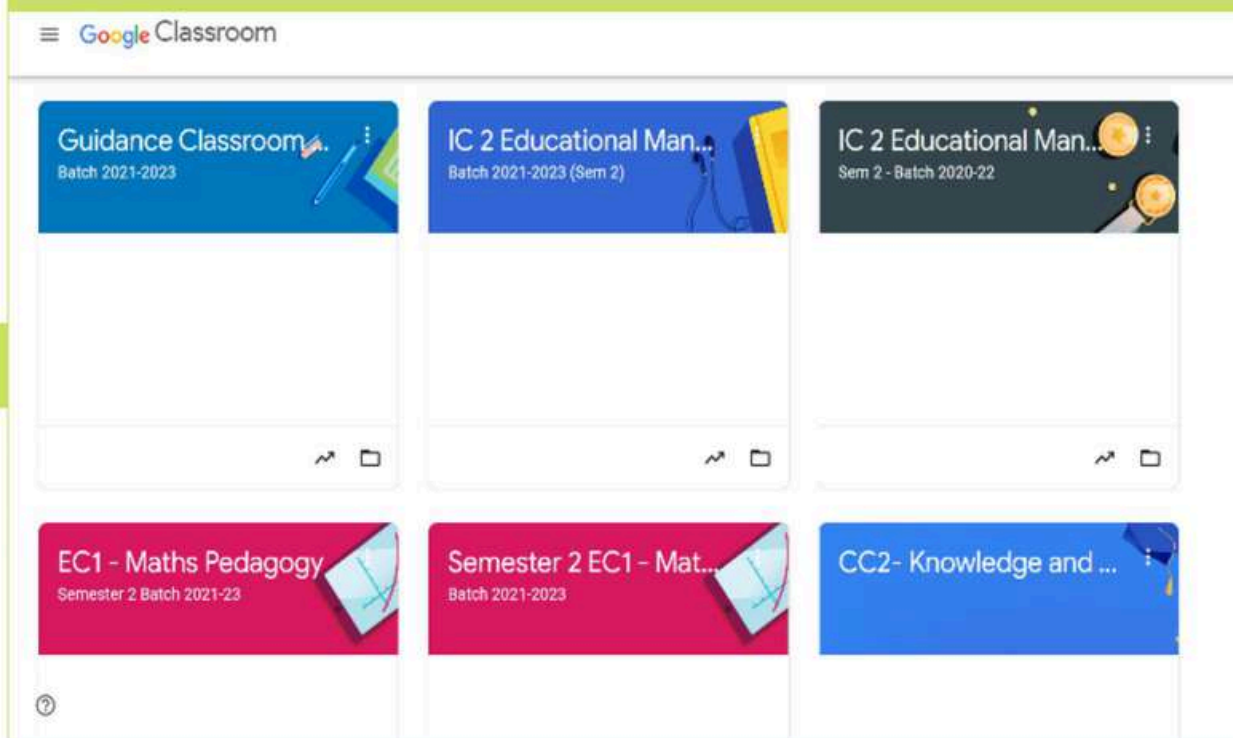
Google Classroom

Guidance Classroom...
Batch 2021-2023

IC 2 Educational Man...
Batch 2021-2023 (Sem 2)

IC 2 Educational Man...
Sem 2 - Batch 2020-22

EC1 - Maths Pedagogy
Semester 2 Batch 2021-23

Semester 2 EC1 - Mat...
Batch 2021-2023

CC2- Knowledge and ...